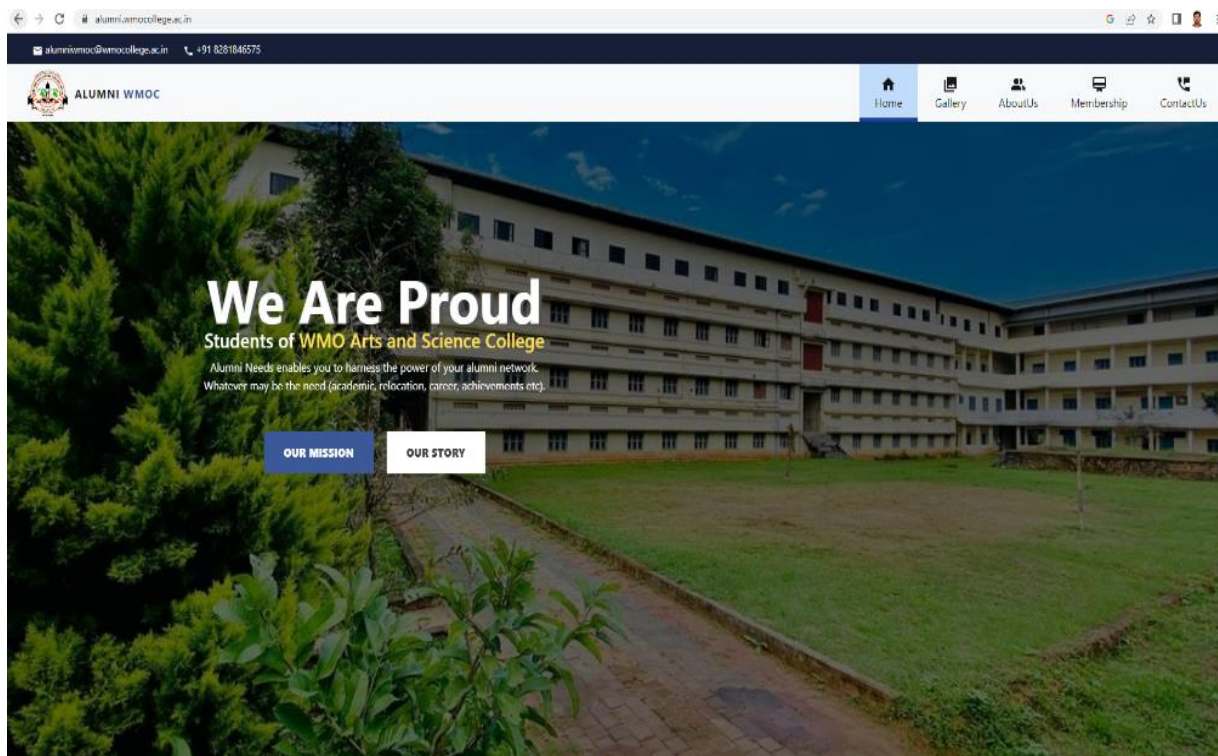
alumni.wmocollege.ac.in

alumniwmoc@wmocollege.ac.in +91 8281846575

ALUMNI WMOC

Home Gallery AboutUs Membership ContactUs

We Are Proud

Students of WMO Arts and Science College

Alumni Needs enables you to harness the power of your alumni network. Whatever may be the need (academic, relocation, career, achievements etc).

OUR MISSION OUR STORY